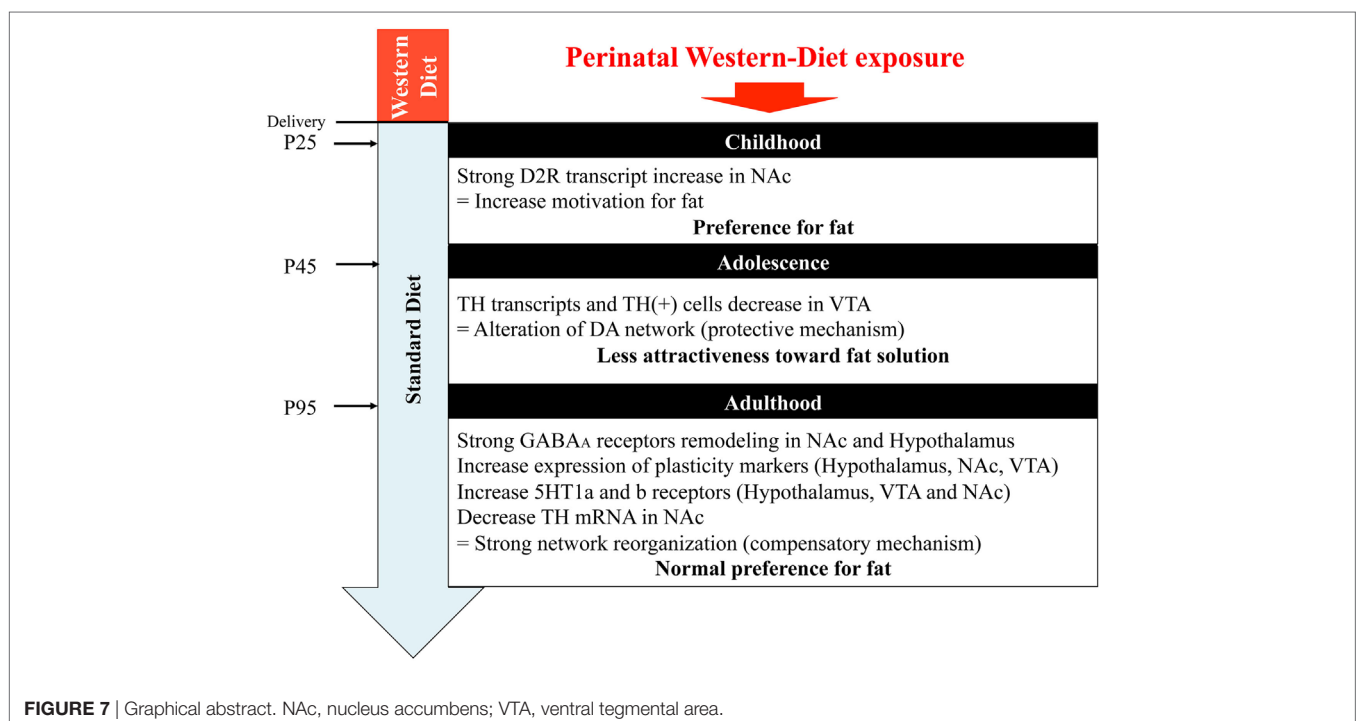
Western Diet

Perinatal Western-Diet exposure

Delivery

P25

P45

P95

Standard Diet

Childhood

Strong D2R transcript increase in NAc
= Increase motivation for fat

Preference for fat

Adolescence

TH transcripts and TH(+) cells decrease in VTA
= Alteration of DA network (protective mechanism)

Less attractiveness toward fat solution

Adulthood

Strong GABA$_A$ receptors remodeling in NAc and Hypothalamus
Increase expression of plasticity markers (Hypothalamus, NAc, VTA)
Increase 5HT1a and b receptors (Hypothalamus, VTA and NAc)
Decrease TH mRNA in NAc
= Strong network reorganization (compensatory mechanism)

Normal preference for fat

FIGURE 7 | Graphical abstract. NAc, nucleus accumbens; VTA, ventral tegmental area.